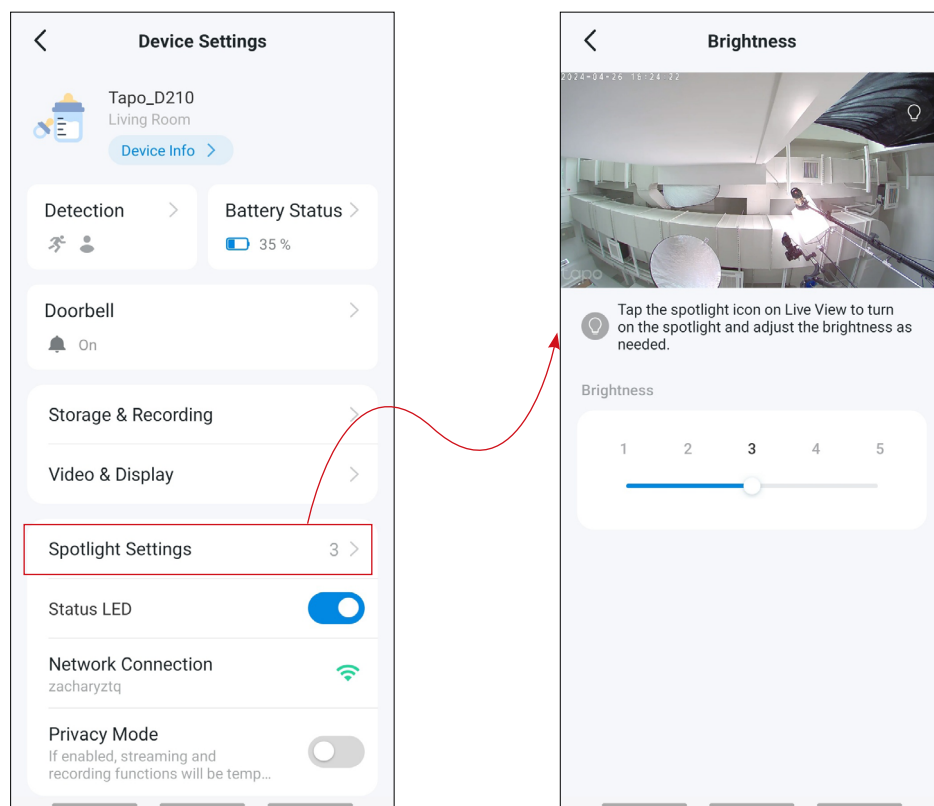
Device Settings

Tapo_D210
Living Room
Device Info

Detection

Battery Status
35 %

Doorbell
On

Storage & Recording

Video & Display

Spotlight Settings 3

Status LED

Network Connection
zacharyztq

Privacy Mode
If enabled, streaming and recording functions will be temp...

Brightness

2024-04-26 15:24:22

tapo

Tap the spotlight icon on Live View to turn on the spotlight and adjust the brightness as needed.

Brightness

| 1 | 2 | 3 | 4 | 5 |
|---|---|---|---|---|